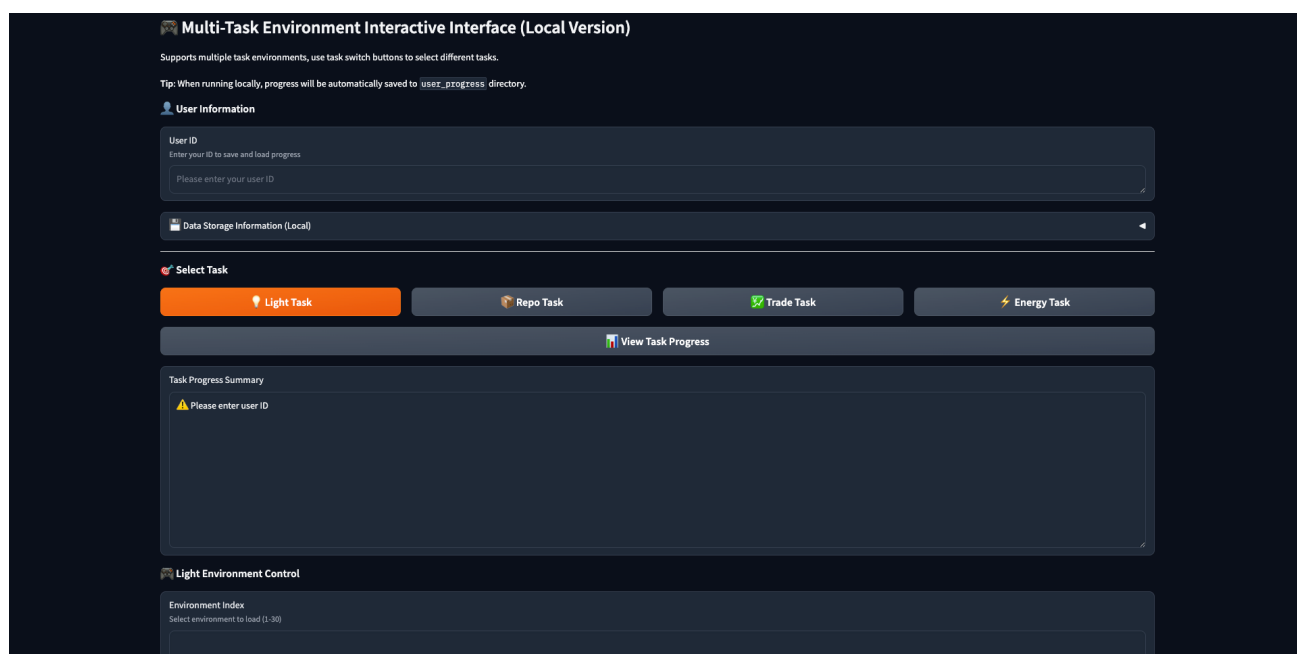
🎮 Multi-Task Environment Interactive Interface (Local Version)

Supports multiple task environments, use task switch buttons to select different tasks.

Tip: When running locally, progress will be automatically saved to `user_progress` directory.

👤 User Information

User ID
Enter your ID to save and load progress

Please enter your user ID

💾 Data Storage Information (Local) ◄

🎯 Select Task

💡 Light Task

📦 Repo Task

💹 Trade Task

⚡ Energy Task

📊 View Task Progress

Task Progress Summary

⚠️ Please enter user ID

🎮 Light Environment Control

Environment Index
Select environment to load (1-30)